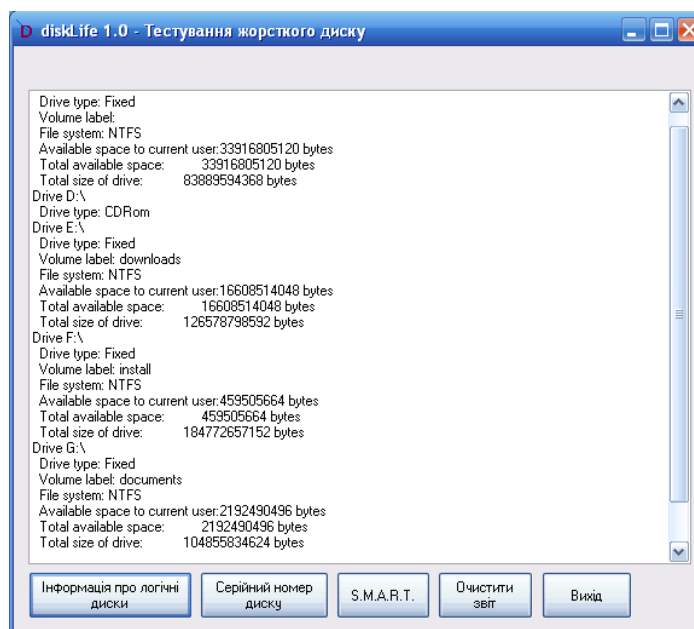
D diskLife 1.0 - Тестування жорсткого диску

Drive type: Fixed
Volume label:
File system: NTFS
Available space to current user:33916805120 bytes
Total available space: 33916805120 bytes
Total size of drive: 83889594368 bytes
Drive D:\
Drive type: CDRom
Drive E:\
Drive type: Fixed
Volume label: downloads
File system: NTFS
Available space to current user:16608514048 bytes
Total available space: 16608514048 bytes
Total size of drive: 126578798592 bytes
Drive F:\
Drive type: Fixed
Volume label: install
File system: NTFS
Available space to current user:459505664 bytes
Total available space: 459505664 bytes
Total size of drive: 184772657152 bytes
Drive G:\
Drive type: Fixed
Volume label: documents
File system: NTFS
Available space to current user:2192490496 bytes
Total available space: 2192490496 bytes
Total size of drive: 104855834624 bytes

Інформація про логічні диски
Серійний номер диску
S.M.A.R.T.
Очистити звіт
Вихід